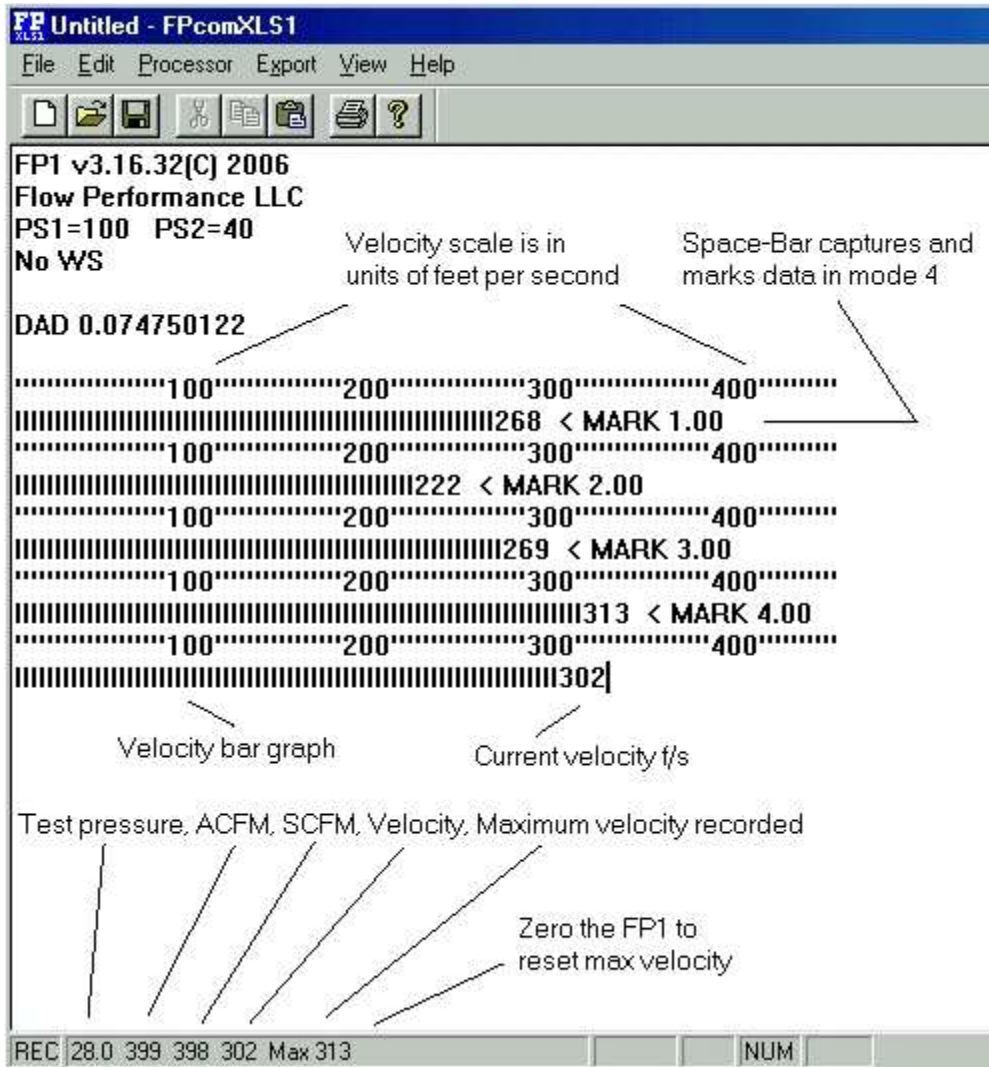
FP Untitled - FPcomXLS1

File Edit Processor Export View Help

FP1 v3.16.32(C) 2006
Flow Performance LLC
PS1=100 PS2=40
No WS

DAD 0.074750122

Velocity scale is in units of feet per second

Space-Bar captures and marks data in mode 4

''''''''''''''''100''''''''''''''''200''''''''''''''''300''''''''''''''''400''''''''''
||||||||||||||||||||||||||||||||||||||||||||||||||||||268 < MARK 1.00
''''''''''''''''100''''''''''''''''200''''''''''''''''300''''''''''''''''400''''''''''
|||||||||||||||||||||||||||||||||||||||||||||222 < MARK 2.00
''''''''''''''''100''''''''''''''''200''''''''''''''''300''''''''''''''''400''''''''''
||||||||||||||||||||||||||||||||||||||||||||||||||||||269 < MARK 3.00
''''''''''''''''100''''''''''''''''200''''''''''''''''300''''''''''''''''400''''''''''
|||||||||||||||||||||||||||||||||||||||||||||||||||||||||||||313 < MARK 4.00
''''''''''''''''100''''''''''''''''200''''''''''''''''300''''''''''''''''400''''''''''
||||||||||||||||||||||||||||||||||||||||||||||||||||||||||||302

Velocity bar graph

Current velocity f/s

Test pressure, ACFM, SCFM, Velocity, Maximum velocity recorded

Zero the FP1 to reset max velocity

REC 28.0 399 398 302 Max 313 NUM